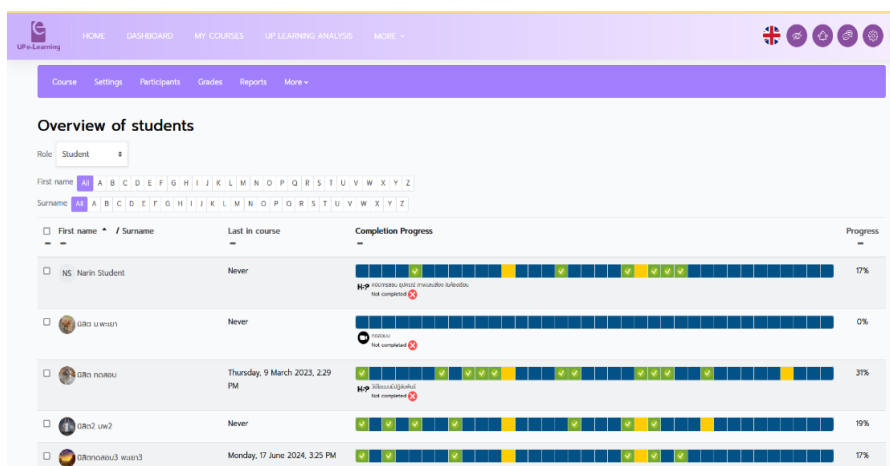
UPe-Learning

HOME DASHBOARD MY COURSES UP LEARNING ANALYSIS MORE

Course Settings Participants Grades Reports More

Overview of students

Role Student

First name All A B C D E F G H I J K L M N O P Q R S T U V W X Y Z

Surname All A B C D E F G H I J K L M N O P Q R S T U V W X Y Z

| First name / Surname | Last in course | Completion Progress | Progress |
|---|---|---|---|
| NS Narin Student | Never | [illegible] Not completed | 17% |
| นิสิต นพะเยา | Never | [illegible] Not completed | 0% |
| นิสิต ทดสอบ | Thursday, 9 March 2023, 2:29 PM | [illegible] Not completed | 31% |
| นิสิต2 มพ2 | Never | | 19% |
| นิสิตทดสอบ3 พะเยา3 | Monday, 17 June 2024, 3:25 PM | | 17% |